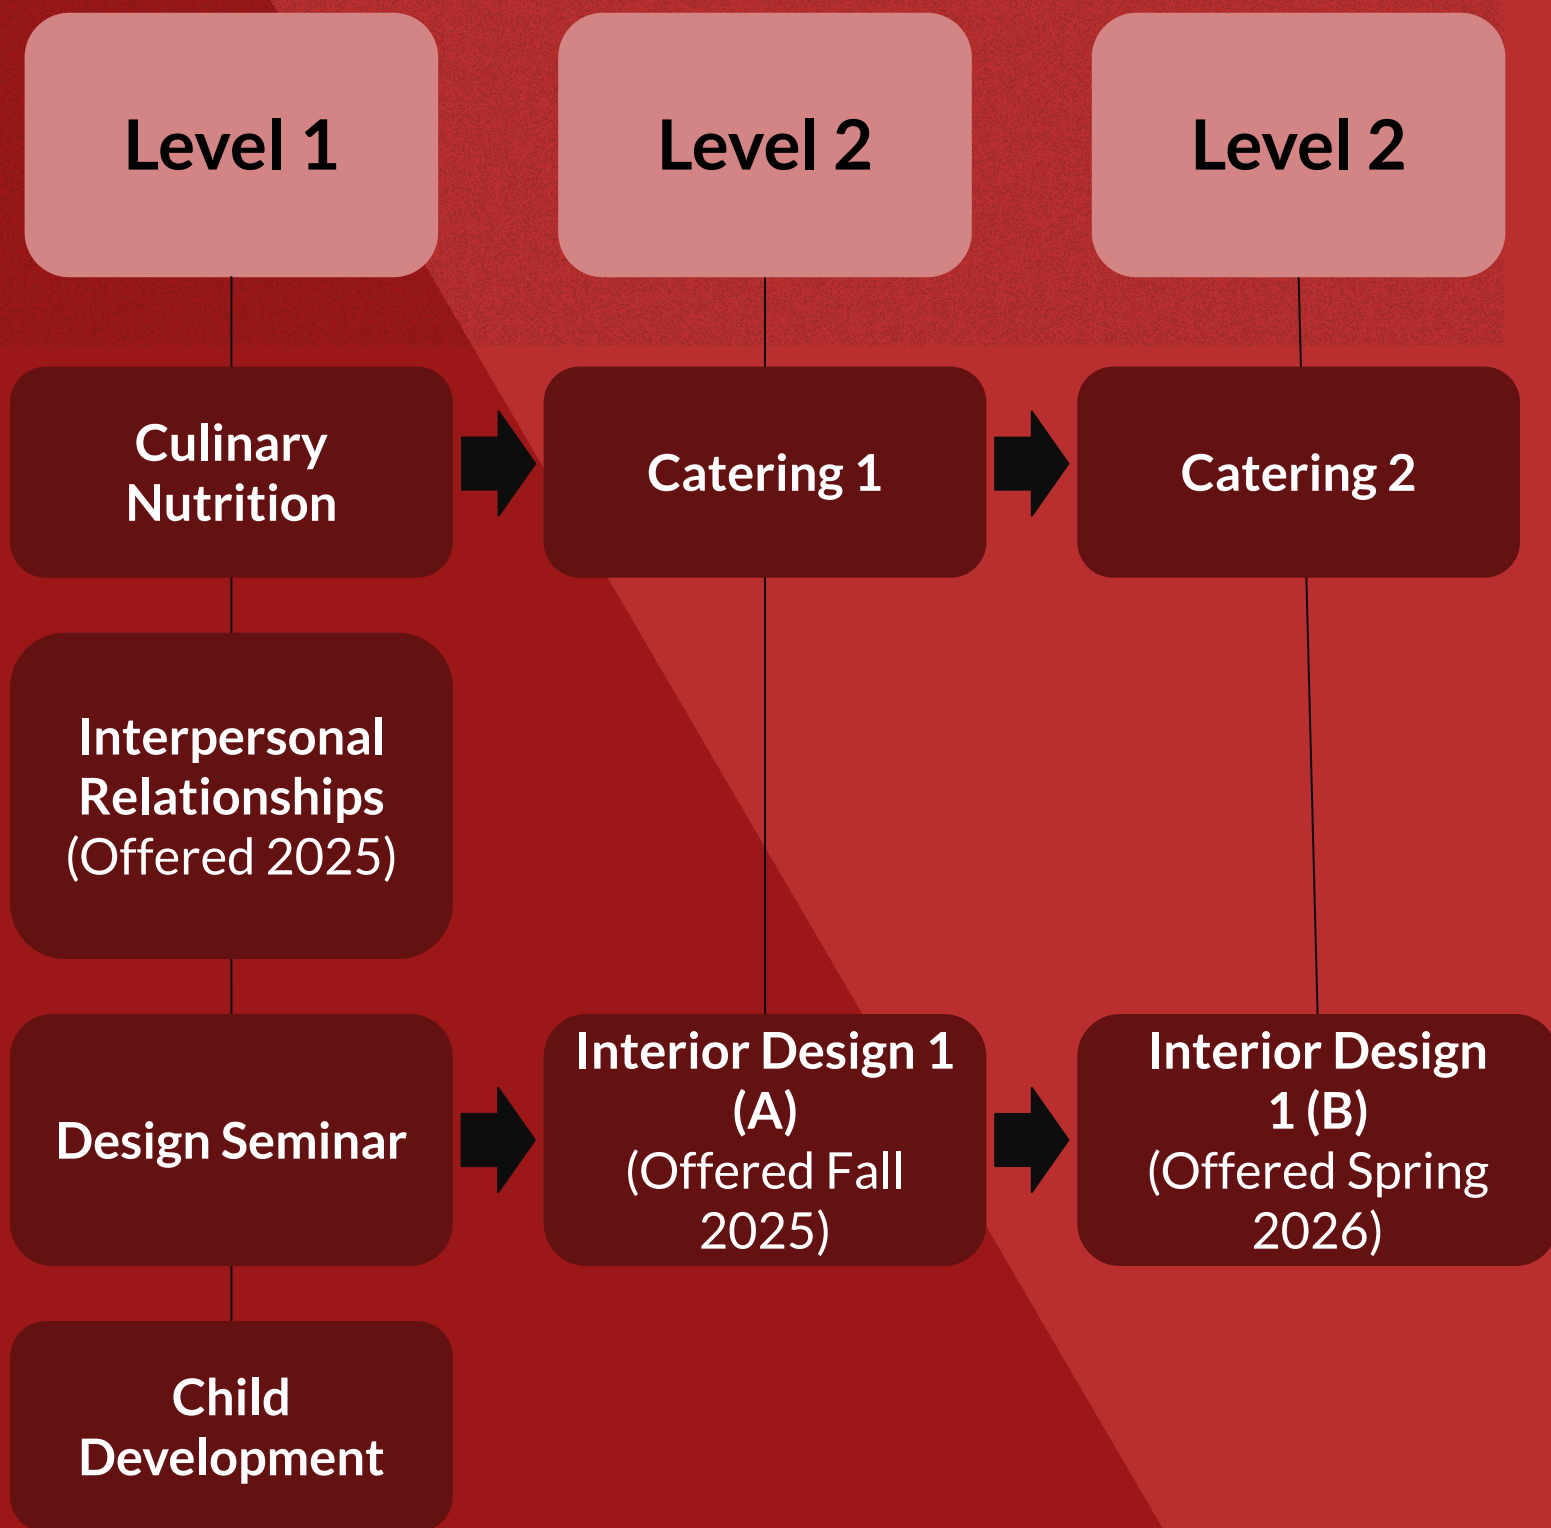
Level 1

Level 2

Level 2

Culinary Nutrition

Catering 1

Catering 2

Interpersonal Relationships (Offered 2025)

Design Seminar

Interior Design 1 (A) (Offered Fall 2025)

Interior Design 1 (B) (Offered Spring 2026)

Child Development